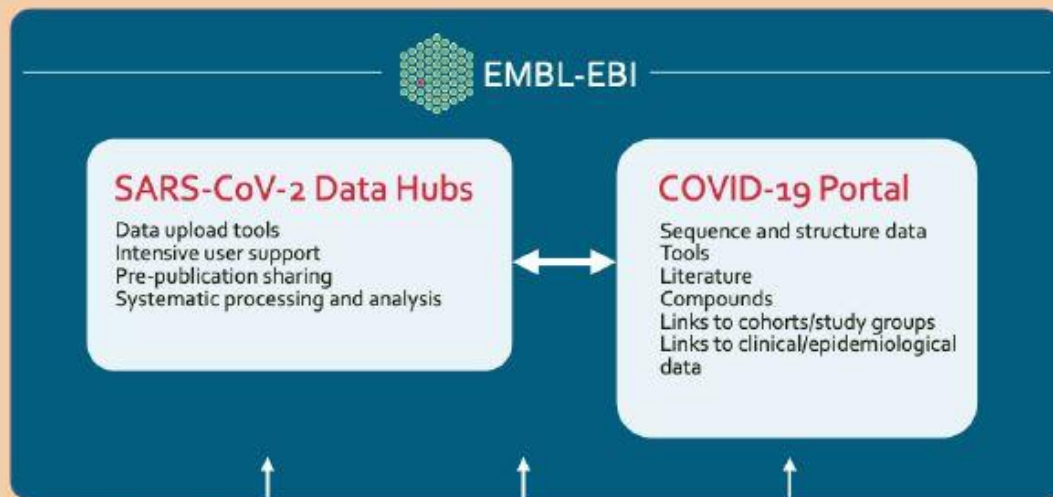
EMBL-EBI

SARS-CoV-2 Data Hubs

Data upload tools
Intensive user support
Pre-publication sharing
Systematic processing and analysis

COVID-19 Portal

Sequence and structure data
Tools
Literature
Compounds
Links to cohorts/study groups
Links to clinical/epidemiological data